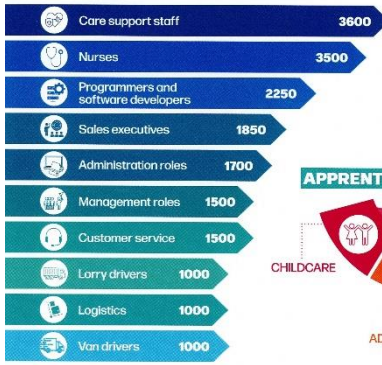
Care support staff 3600

Nurses 3500

Programmers and software developers 2250

Sales executives 1850

Administration roles 1700

Management roles 1500

Customer service 1500

Lorry drivers 1000

Logistics 1000

Van drivers 1000

APPRENT

CHILDCARE

AD